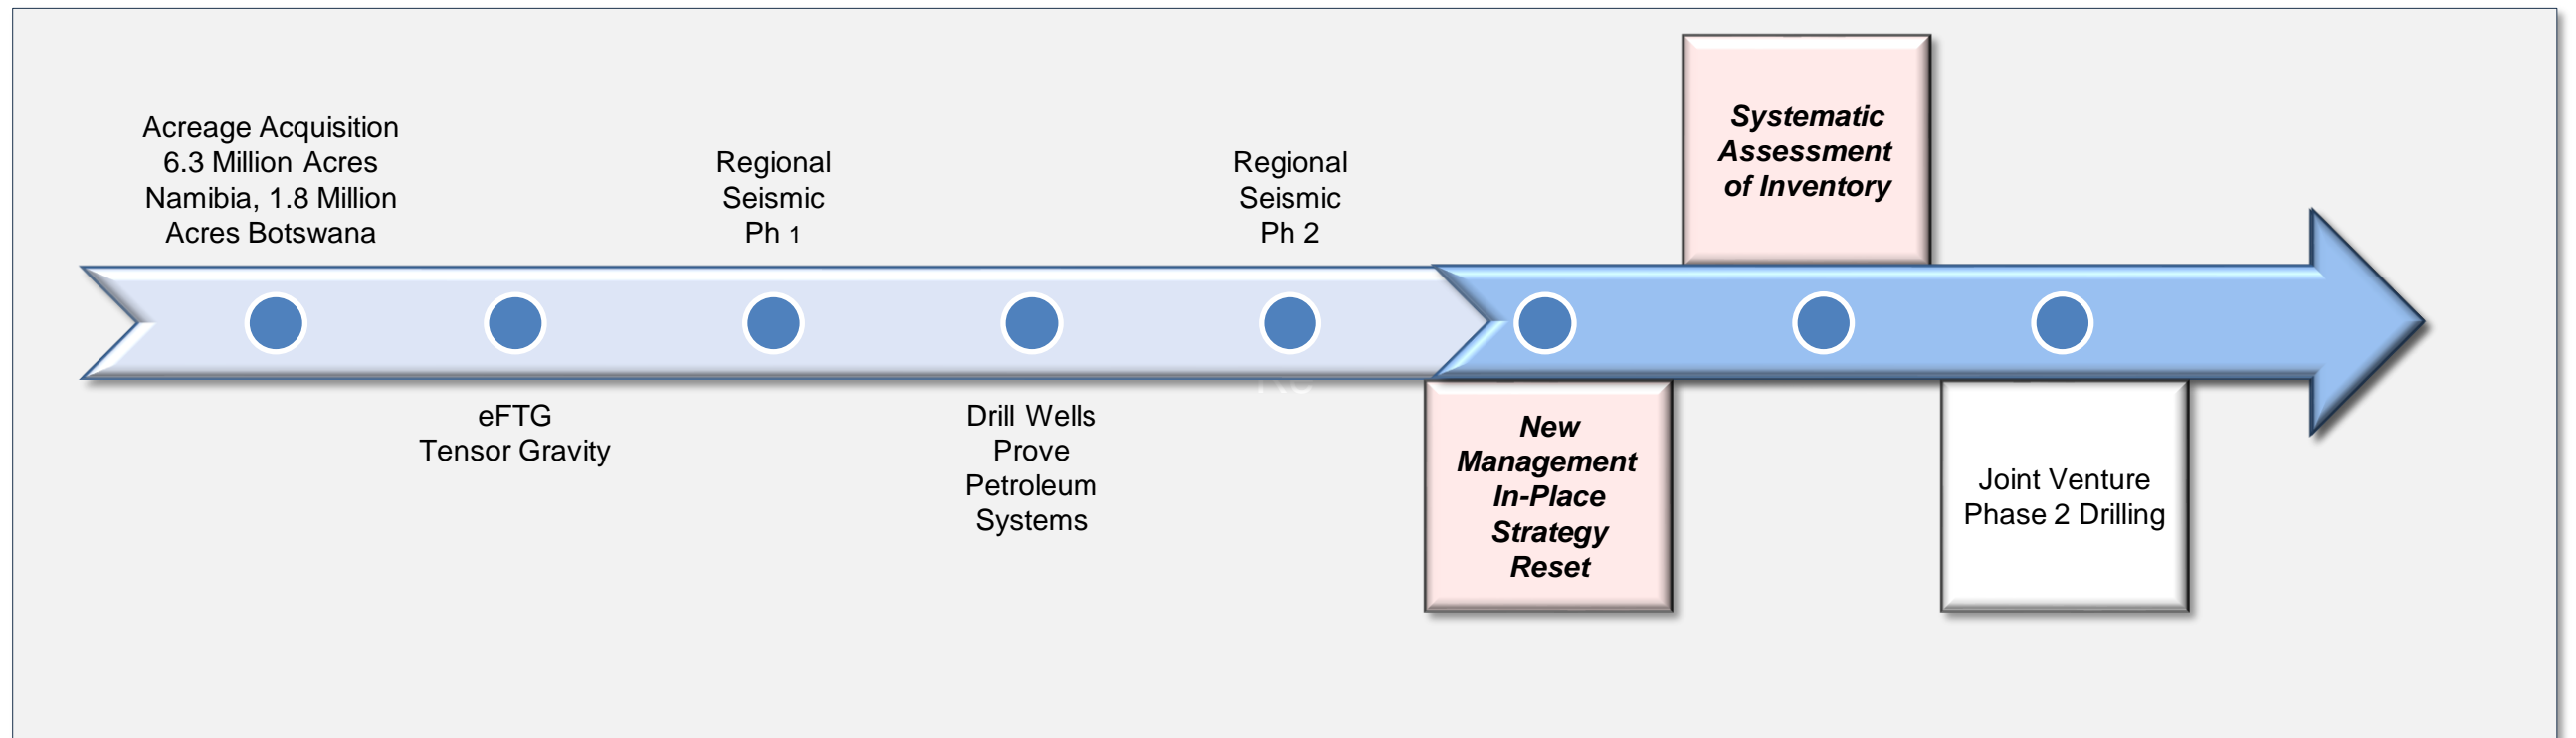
Acreage Acquisition 6.3 Million Acres Namibia, 1.8 Million Acres Botswana

eFTG Tensor Gravity

Regional Seismic Ph 1

Drill Wells Prove Petroleum Systems

Regional Seismic Ph 2

New Management In-Place Strategy Reset

Systematic Assessment of Inventory

Joint Venture Phase 2 Drilling